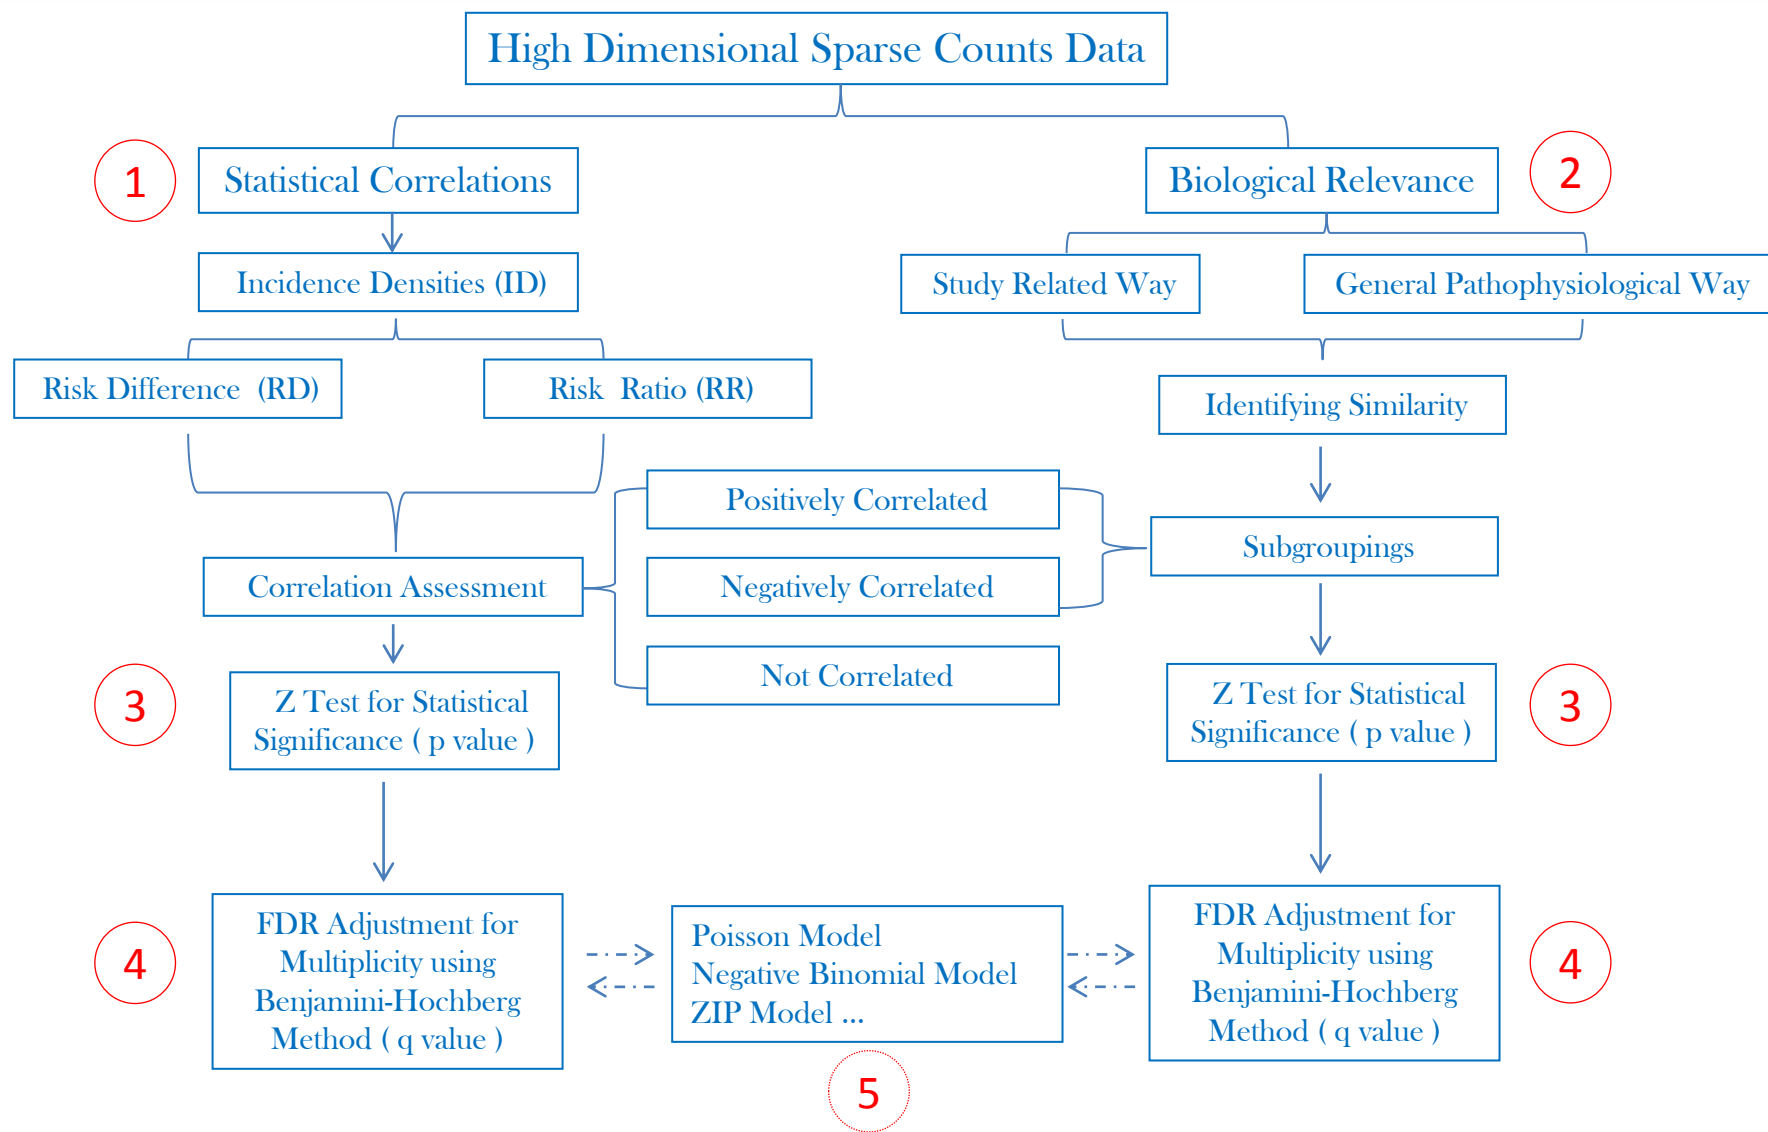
High Dimensional Sparse Counts Data

1

Statistical Correlations

Incidence Densities (ID)

Risk Difference (RD)

Risk Ratio (RR)

Correlation Assessment

3

Z Test for Statistical Significance ( p value )

4

FDR Adjustment for Multiplicity using Benjamini-Hochberg Method ( q value )

Positively Correlated

Negatively Correlated

Not Correlated

Poisson Model
Negative Binomial Model
ZIP Model ...

5

Biological Relevance

2

Study Related Way

General Pathophysiological Way

Identifying Similarity

Subgroupings

Z Test for Statistical Significance ( p value )

3

FDR Adjustment for Multiplicity using Benjamini-Hochberg Method ( q value )

4